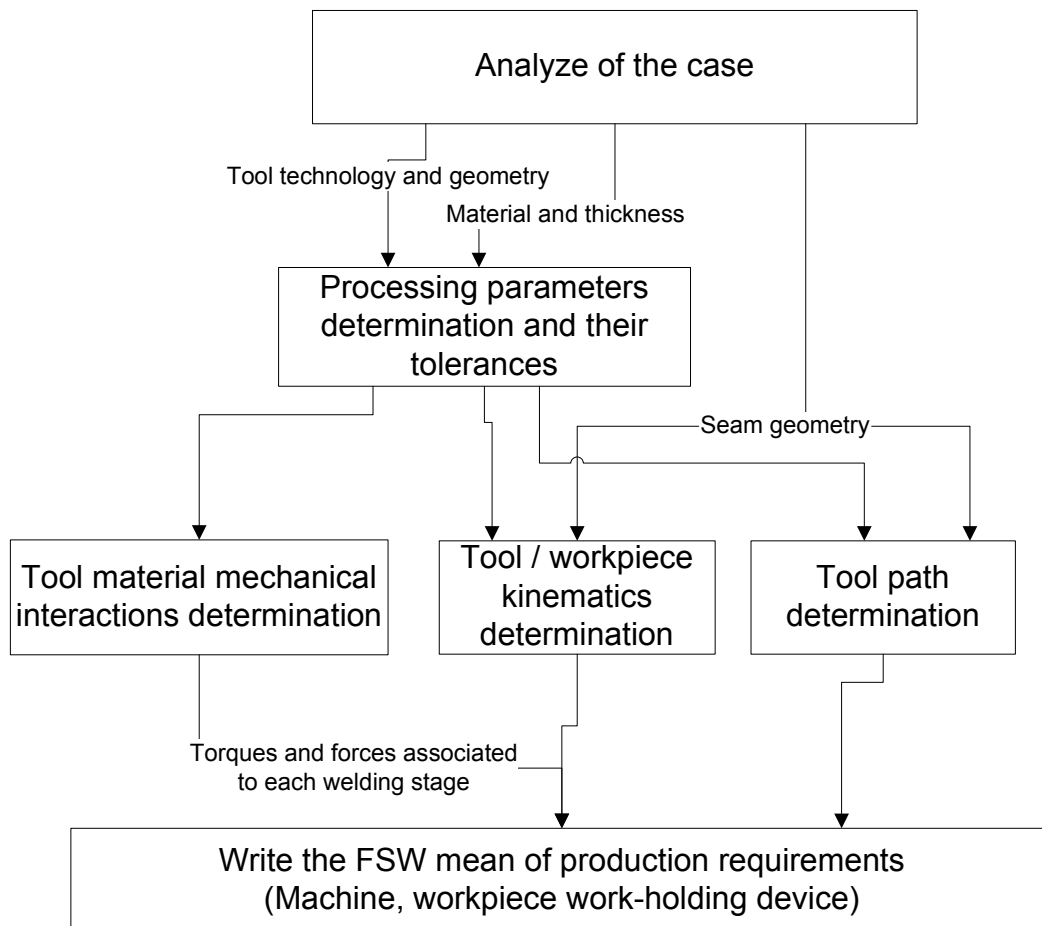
Analyze of the case

Tool technology and geometry

Material and thickness

Processing parameters determination and their tolerances

Seam geometry

Tool material mechanical interactions determination

Tool / workpiece kinematics determination

Tool path determination

Torques and forces associated to each welding stage

Write the FSW mean of production requirements (Machine, workpiece work-holding device)